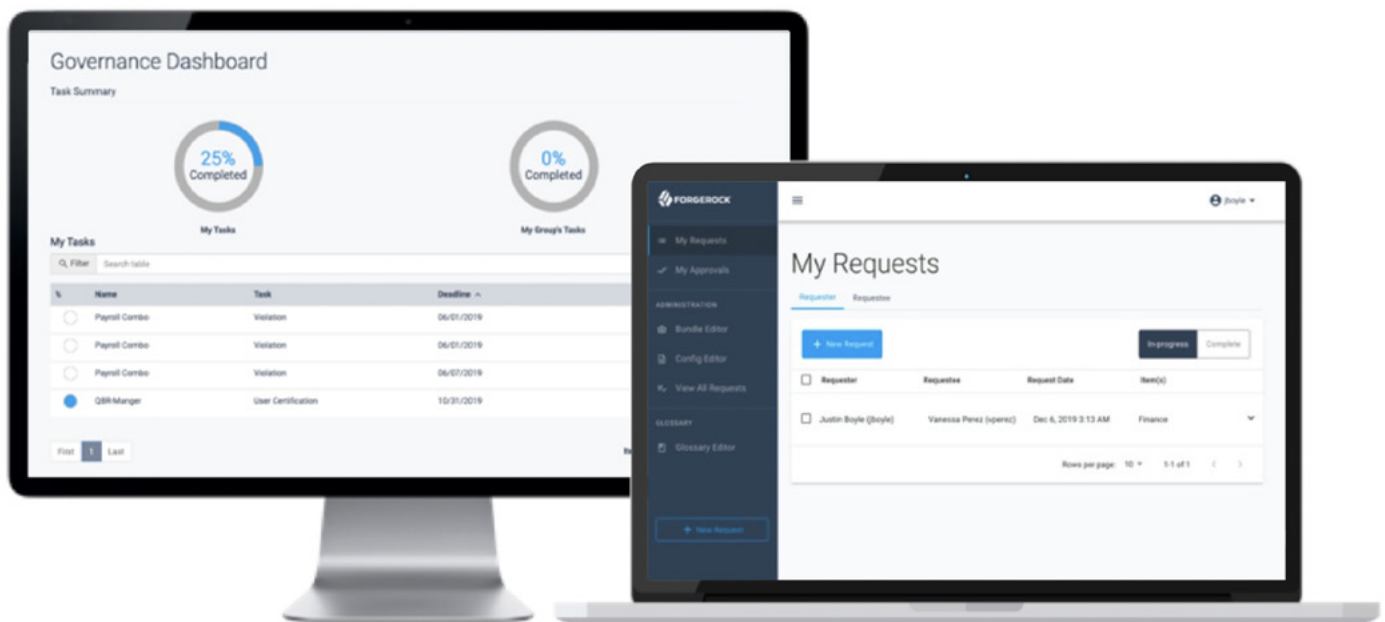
Governance Dashboard

Task Summary

25%
Completed

My Tasks

0%
Completed

My Group's Tasks

My Tasks

Filter Search table

| % | Name | Task | Deadline |
|---|---|---|---|
| | Payroll Combo | Violation | 06/01/2019 |
| | Payroll Combo | Violation | 06/01/2019 |
| | Payroll Combo | Violation | 06/07/2019 |
| | QBR-Manger | User Certification | 10/31/2019 |

First 1 Last

FORGEROCK

My Requests
My Approvals

ADMINISTRATION
Bundle Editor
Config Editor
View All Requests

GLOSSARY
Glossary Editor

+ New Request

jboyle

My Requests

Requester Requestee

+ New Request

In-progress Complete

| Requester | Requestee | Request Date | Item(s) |
|---|---|---|---|
| Justin Boyle (jboyle) | Vanessa Perez (vperez) | Dec 6, 2019 3:13 AM | Finance |

Rows per page: 10 1-1 of 1